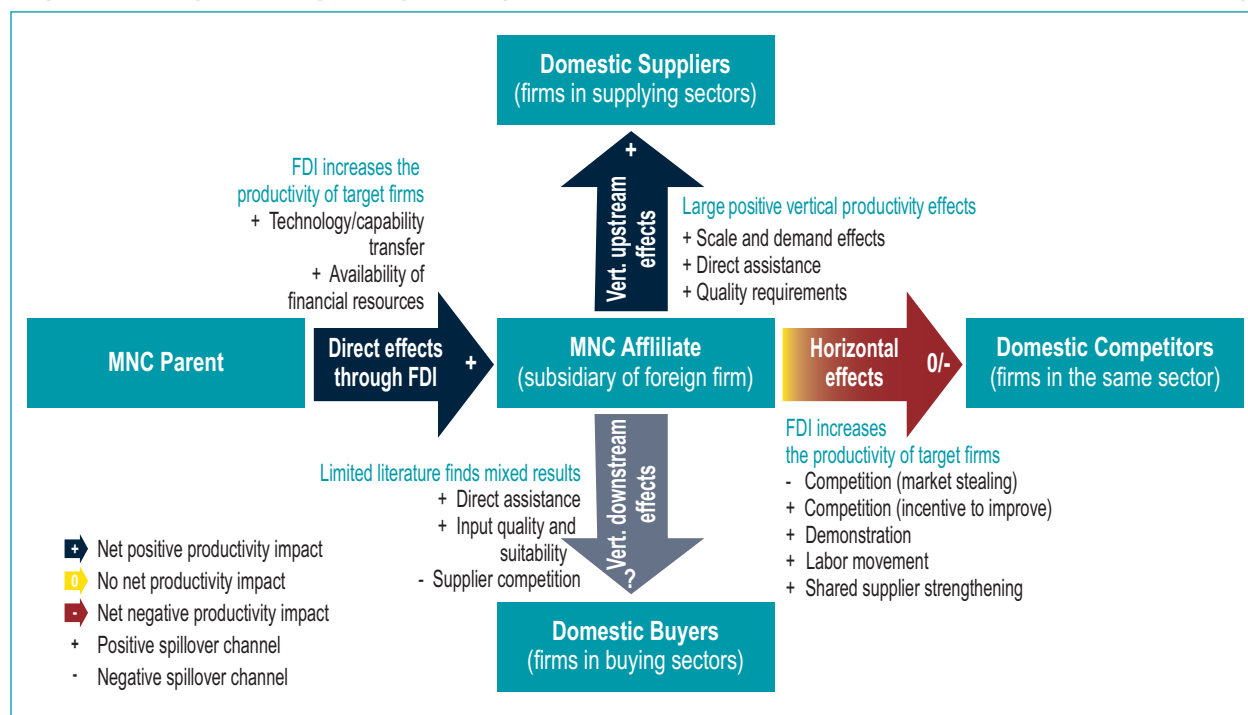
Domestic Suppliers
(firms in supplying sectors)

FDI increases the productivity of target firms
+ Technology/capability transfer
+ Availability of financial resources

+
Vert. upstream effects

Large positive vertical productivity effects
+ Scale and demand effects
+ Direct assistance
+ Quality requirements

MNC Parent

Direct effects through FDI +

MNC Affiliate
(subsidiary of foreign firm)

Horizontal effects 0/-

Domestic Competitors
(firms in the same sector)

FDI increases the productivity of target firms
- Competition (market stealing)
+ Competition (incentive to improve)
+ Demonstration
+ Labor movement
+ Shared supplier strengthening

Limited literature finds mixed results
+ Direct assistance
+ Input quality and suitability
- Supplier competition

Vert. downstream effects
?

+ Net positive productivity impact
0 No net productivity impact
- Net negative productivity impact
+ Positive spillover channel
- Negative spillover channel

Domestic Buyers
(firms in buying sectors)